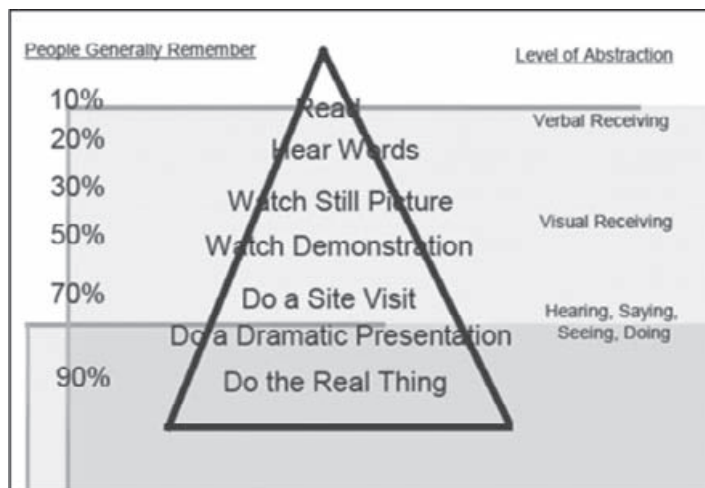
People Generally Remember

Level of Abstraction

10%
20%
30%
50%
70%
90%

Read
Hear Words
Watch Still Picture
Watch Demonstration
Do a Site Visit
Do a Dramatic Presentation
Do the Real Thing

Verbal Receiving

Visual Receiving

Hearing, Saying, Seeing, Doing